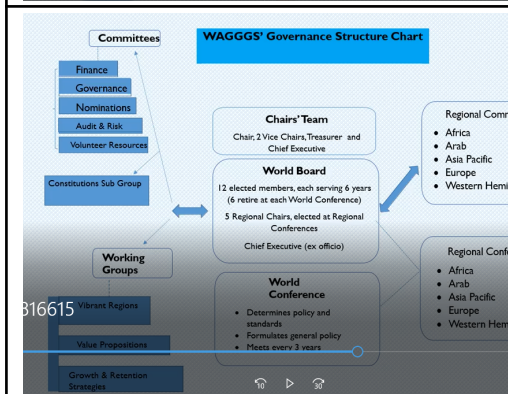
WAGGGS' Governance Structure Chart

Committees

Finance

Governance

Nominations

Audit & Risk

Volunteer Resources

Constitutions Sub Group

Chairs' Team

Chair, 2 Vice Chairs, Treasurer and Chief Executive

World Board

12 elected members, each serving 6 years (6 retire at each World Conference)

5 Regional Chairs, elected at Regional Conferences

Chief Executive (ex officio)

Regional Comm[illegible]

- Africa
- Arab
- Asia Pacific
- Europe
- Western Hemi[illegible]

Working Groups

Vibrant Regions

Value Propositions

Growth & Retention Strategies

World Conference

- Determines policy and standards
- Formulates general policy
- Meets every 3 years

Regional Conf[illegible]

- Africa
- Arab
- Asia Pacific
- Europe
- Western Hem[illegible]

316615

10

30